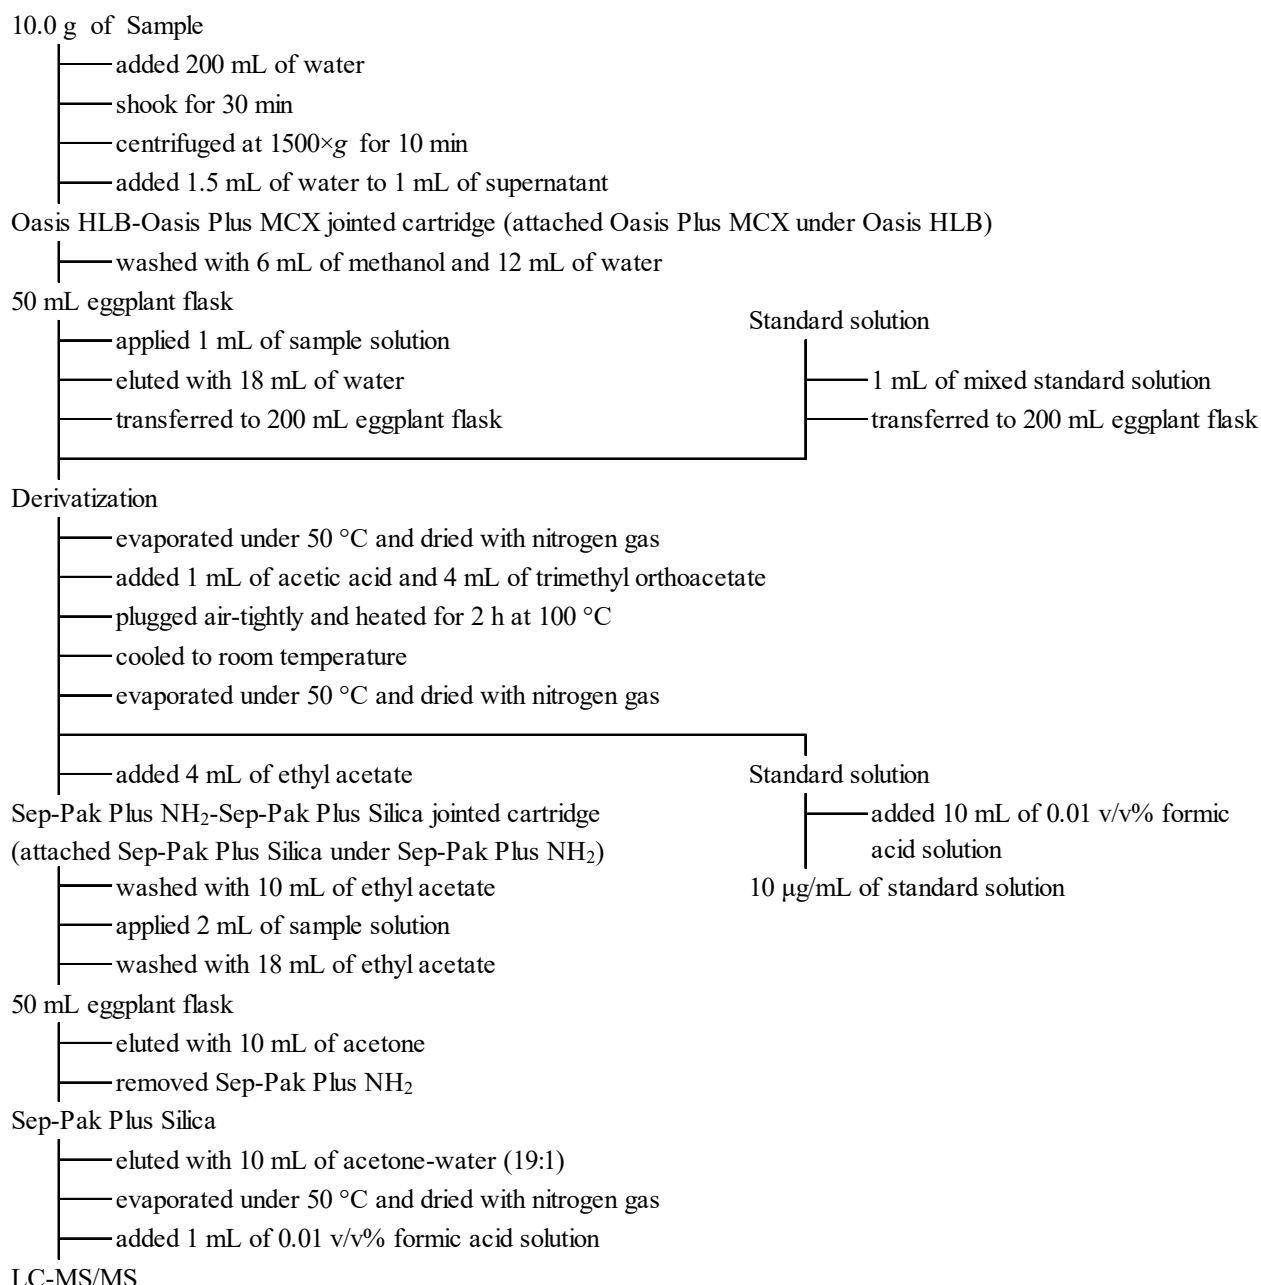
10.0 g of Sample

added 200 mL of water

shook for 30 min

centrifuged at 1500×$g$ for 10 min

added 1.5 mL of water to 1 mL of supernatant

Oasis HLB-Oasis Plus MCX jointed cartridge (attached Oasis Plus MCX under Oasis HLB)

washed with 6 mL of methanol and 12 mL of water

50 mL eggplant flask

applied 1 mL of sample solution

eluted with 18 mL of water

transferred to 200 mL eggplant flask

Standard solution

1 mL of mixed standard solution

transferred to 200 mL eggplant flask

Derivatization

evaporated under 50 °C and dried with nitrogen gas

added 1 mL of acetic acid and 4 mL of trimethyl orthoacetate

plugged air-tightly and heated for 2 h at 100 °C

cooled to room temperature

evaporated under 50 °C and dried with nitrogen gas

added 4 mL of ethyl acetate

Standard solution

added 10 mL of 0.01 v/v% formic acid solution

10 µg/mL of standard solution

Sep-Pak Plus $NH_2$-Sep-Pak Plus Silica jointed cartridge (attached Sep-Pak Plus Silica under Sep-Pak Plus $NH_2$)

washed with 10 mL of ethyl acetate

applied 2 mL of sample solution

washed with 18 mL of ethyl acetate

50 mL eggplant flask

eluted with 10 mL of acetone

removed Sep-Pak Plus $NH_2$

Sep-Pak Plus Silica

eluted with 10 mL of acetone-water (19:1)

evaporated under 50 °C and dried with nitrogen gas

added 1 mL of 0.01 v/v% formic acid solution

LC-MS/MS